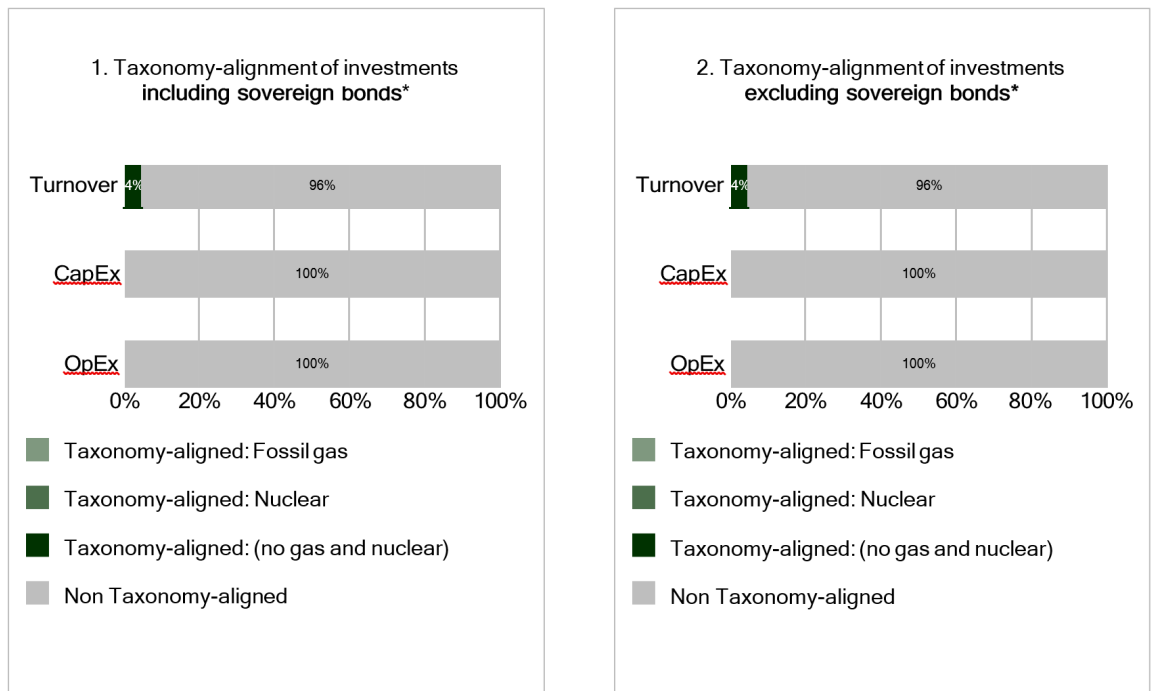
1. Taxonomy-alignment of investments
including sovereign bonds*

Turnover 4% 96%
CapEx 100%
OpEx 100%
0% 20% 40% 60% 80% 100%

Taxonomy-aligned: Fossil gas
Taxonomy-aligned: Nuclear
Taxonomy-aligned: (no gas and nuclear)
Non Taxonomy-aligned

2. Taxonomy-alignment of investments
excluding sovereign bonds*

Turnover 4% 96%
CapEx 100%
OpEx 100%
0% 20% 40% 60% 80% 100%

Taxonomy-aligned: Fossil gas
Taxonomy-aligned: Nuclear
Taxonomy-aligned: (no gas and nuclear)
Non Taxonomy-aligned